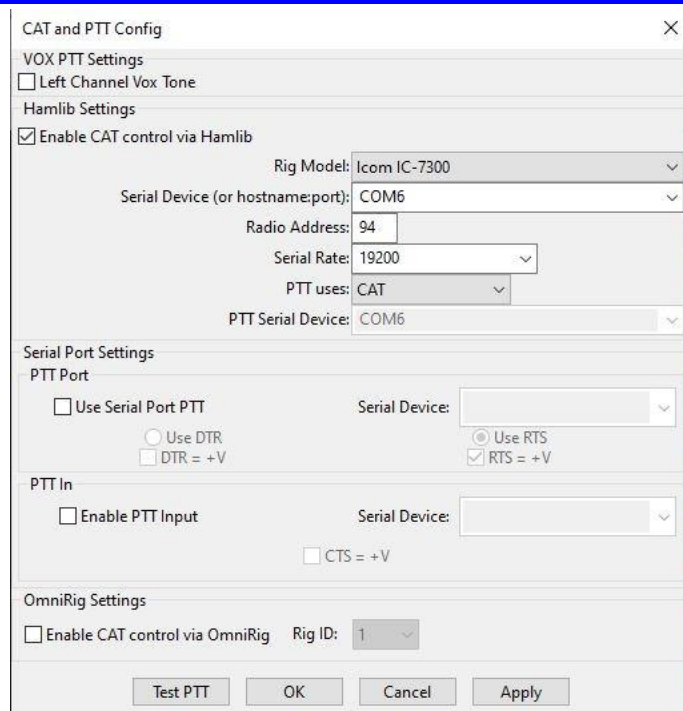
CAT and PTT Config

×

VOX PTT Settings

Left Channel Vox Tone

Hamlib Settings

Enable CAT control via Hamlib

Rig Model: Icom IC-7300

Serial Device (or hostname:port): COM6

Radio Address: 94

Serial Rate: 19200

PTT uses: CAT

PTT Serial Device: COM6

Serial Port Settings

PTT Port

Use Serial Port PTT

Serial Device:

Use DTR

DTR = +V

Use RTS

RTS = +V

PTT In

Enable PTT Input

Serial Device:

CTS = +V

OmniRig Settings

Enable CAT control via OmniRig

Rig ID: 1

Test PTT

OK

Cancel

Apply